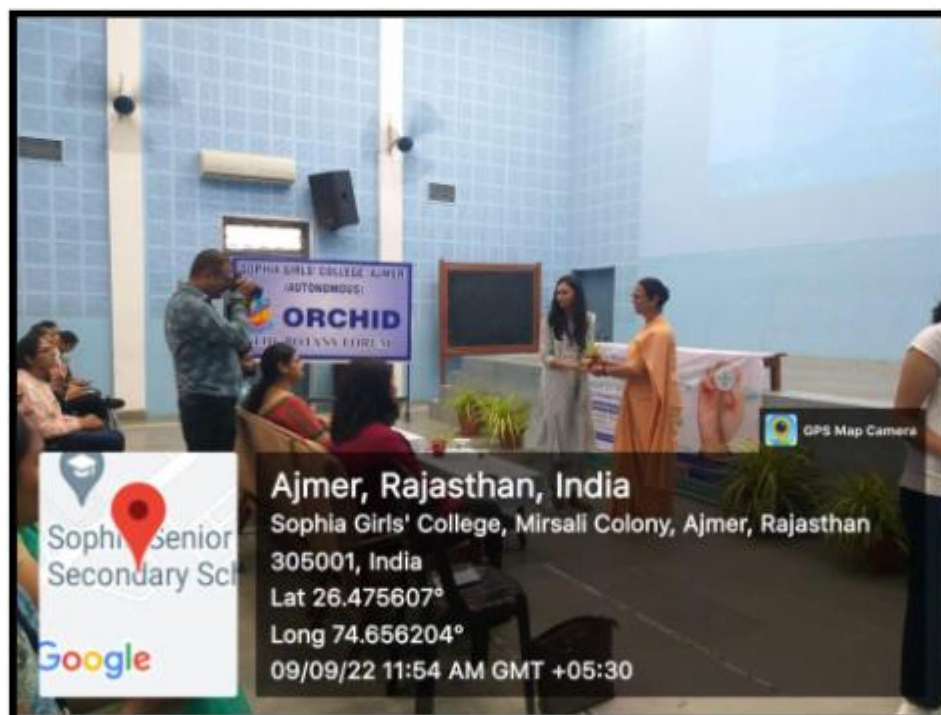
SOPHIA GIRLS' COLLEGE, AJMER
(AUTONOMOUS)
ORCHID
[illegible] BOTANY FORUM

GPS Map Camera

Sophi Senior
Secondary Sc

Google

Ajmer, Rajasthan, India
Sophia Girls' College, Mirsali Colony, Ajmer, Rajasthan 305001, India
Lat 26.475607°
Long 74.656204°
09/09/22 11:54 AM GMT +05:30